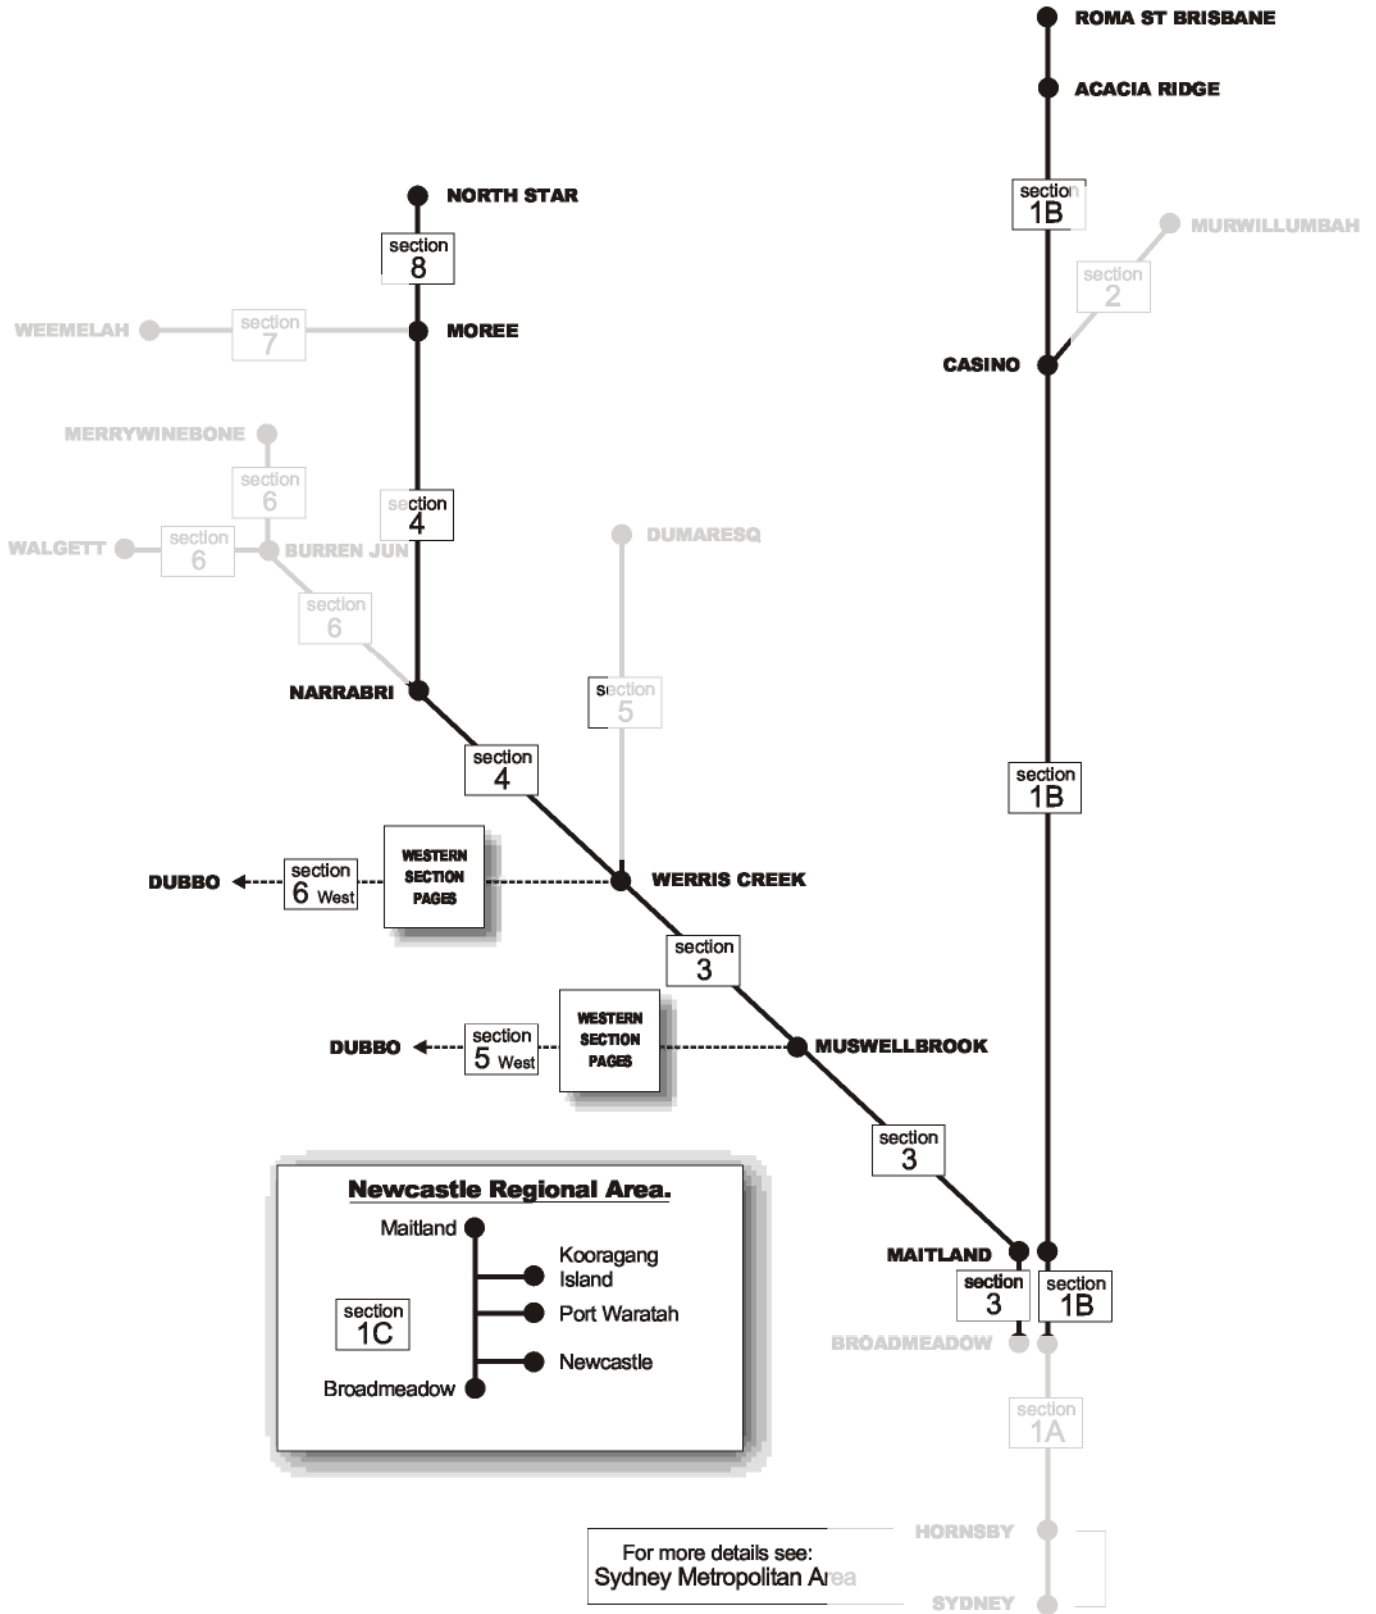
ROMA ST BRISBANE

ACACIA RIDGE

section 1B

MURWILLUMBAH

section 2

CASINO

NORTH STAR

section 8

WEEMELAH

section 7

MOREE

MERRYWINEBONE

section 6

section 4

WALGETT

section 6

BURREN JUN

section 6

DUMARESQ

NARRABRI

section 5

section 4

section 1B

DUBBO

section 6 West

WESTERN SECTION PAGES

WERRIS CREEK

section 3

DUBBO

section 5 West

WESTERN SECTION PAGES

MUSWELLBROOK

section 3

Newcastle Regional Area.

Maitland

Kooragang Island

section 1C

Port Waratah

Newcastle

Broadmeadow

MAITLAND

section 3

section 1B

BROADMEADOW

section 1A

HORNSBY

For more details see: Sydney Metropolitan Area

SYDNEY